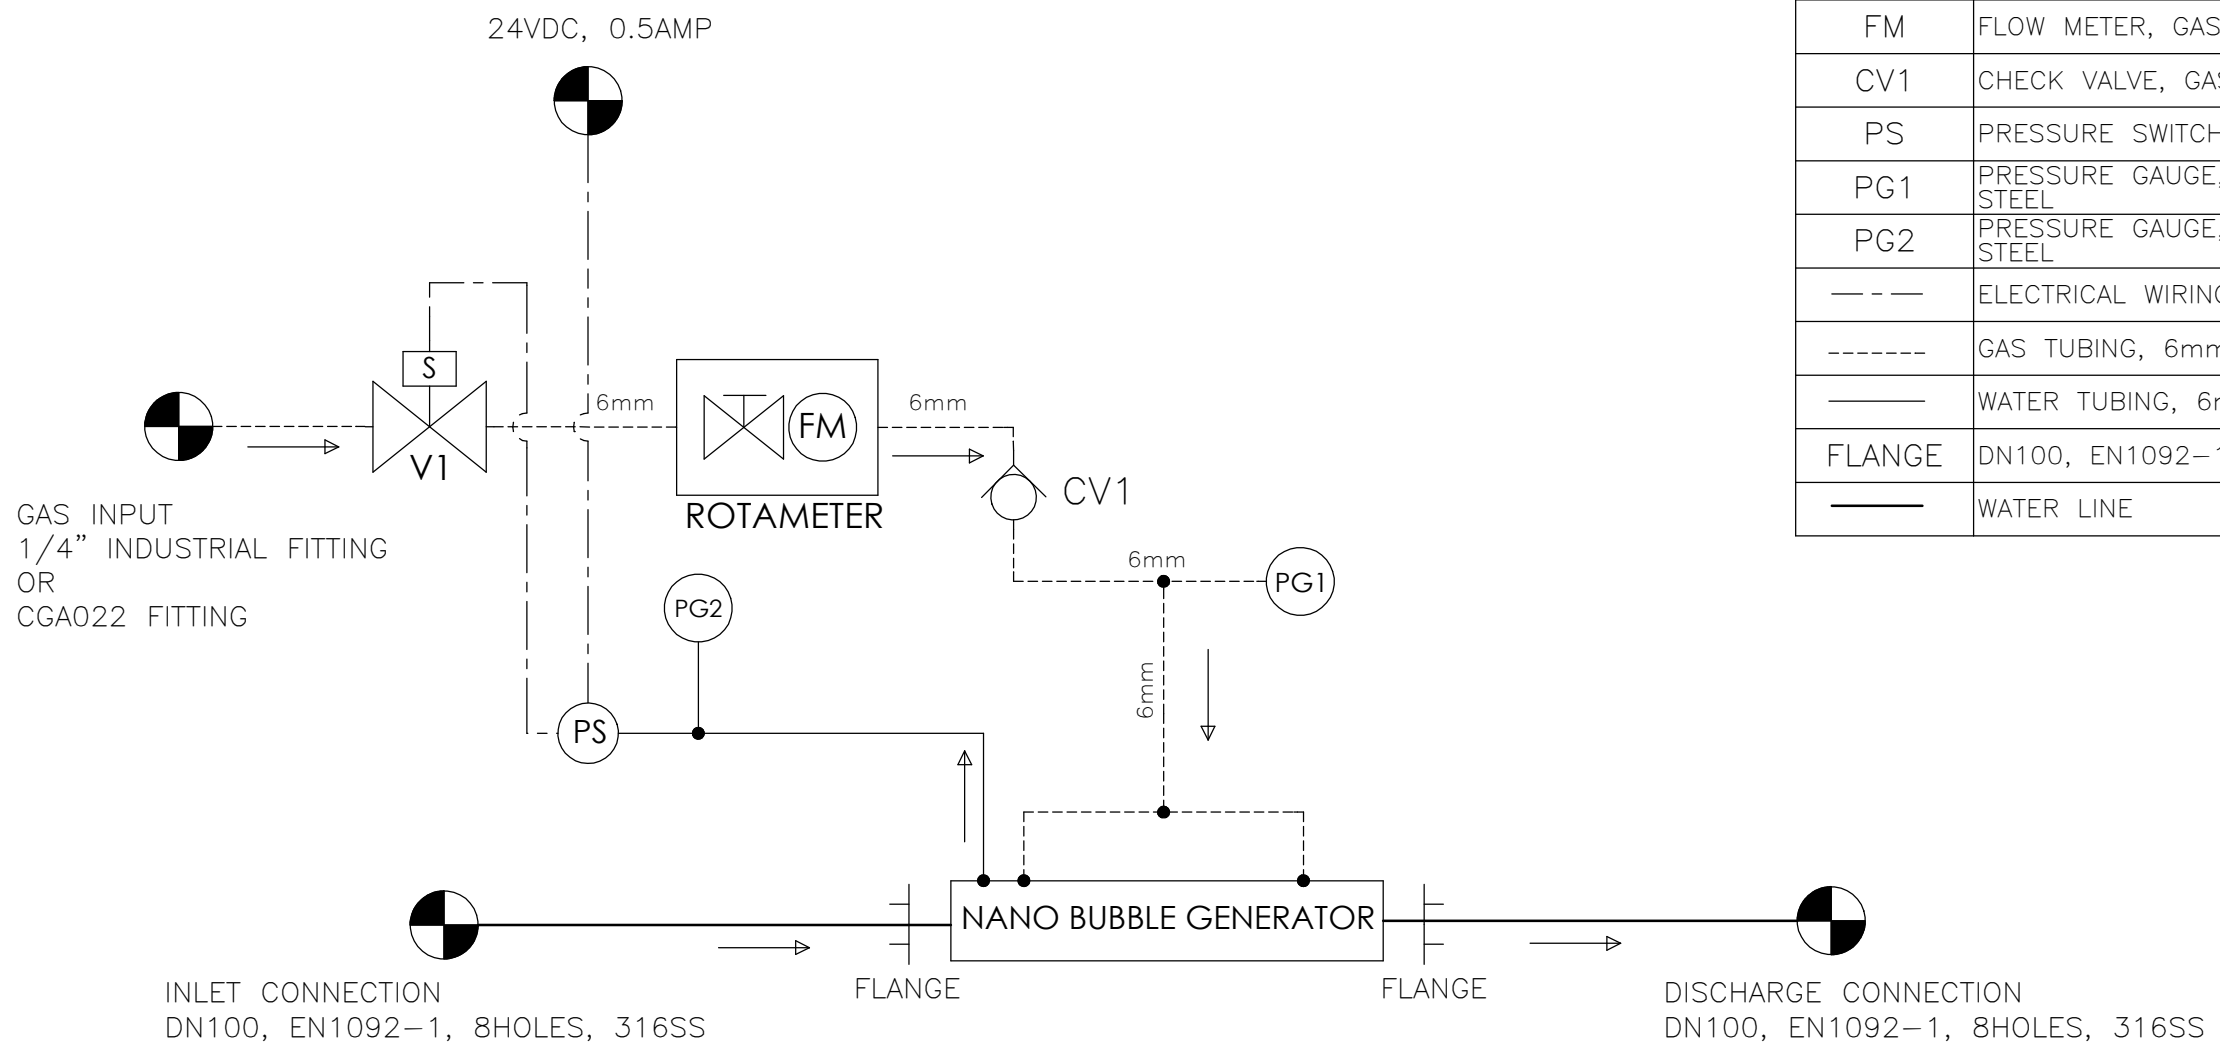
24VDC, 0.5AMP

S

V1

6mm

FM

ROTAMETER

6mm

CV1

GAS INPUT
1/4" INDUSTRIAL FITTING
OR
CGA022 FITTING

6mm

PG1

PG2

6mm

PS

NANO BUBBLE GENERATOR

FLANGE

FLANGE

INLET CONNECTION
DN100, EN1092-1, 8HOLES, 316SS

DISCHARGE CONNECTION
DN100, EN1092-1, 8HOLES, 316SS

| FM | FLOW METER, GAS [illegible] |
|---|---|
| CV1 | CHECK VALVE, GA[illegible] |
| PS | PRESSURE SWITC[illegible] |
| PG1 | PRESSURE GAUGE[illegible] STEEL |
| PG2 | PRESSURE GAUGE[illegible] STEEL |
| — - — | ELECTRICAL WIRIN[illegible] |
| ------- | GAS TUBING, 6mm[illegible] |
| ——— | WATER TUBING, 6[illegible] |
| FLANGE | DN100, EN1092-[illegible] |
| ——— | WATER LINE |